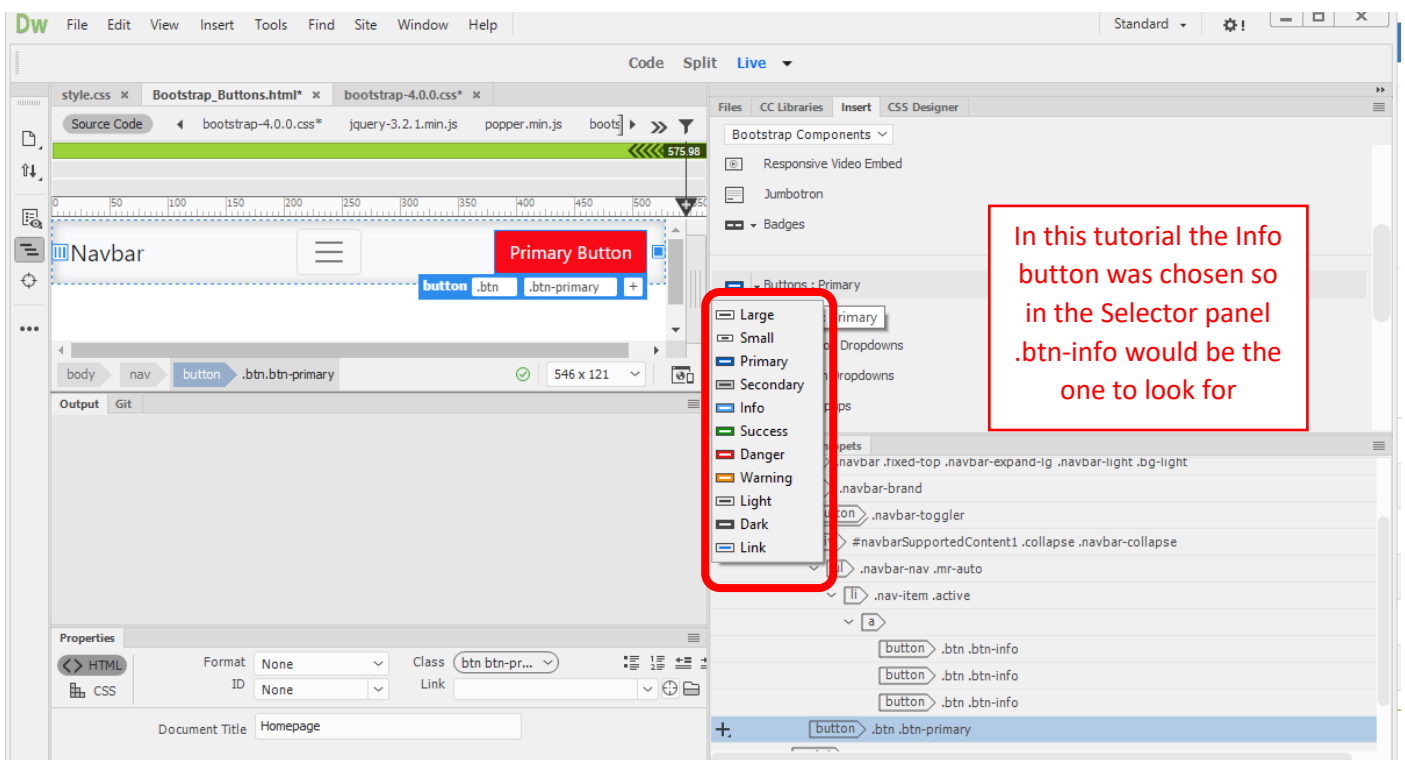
Dw File Edit View Insert Tools Find Site Window Help

Standard

Code Split Live

style.css × Bootstrap_Buttons.html* × bootstrap-4.0.0.css* ×

Source Code bootstrap-4.0.0.css* jquery-3.2.1.min.js popper.min.js boots

575.98

0 50 100 150 200 250 300 350 400 450 500

Navbar

Primary Button

button .btn .btn-primary +

body nav button .btn.btn-primary

546 x 121

Output Git

Properties

<> HTML

CSS

Format None

ID None

Class btn btn-pr...

Link

Document Title Homepage

Files CC Libraries Insert CSS Designer

Bootstrap Components

Responsive Video Embed

Jumbotron

Badges

Buttons : Primary

Primary

Dropdowns

Dropdowns

ps

Large
Small
Primary
Secondary
Info
Success
Danger
Warning
Light
Dark
Link

In this tutorial the Info button was chosen so in the Selector panel .btn-info would be the one to look for

pets

.navbar .fixed-top .navbar-expand-lg .navbar-light .bg-light

.navbar-brand

ton .navbar-toggler

#navbarSupportedContent1 .collapse .navbar-collapse

.navbar-nav .mr-auto

li .nav-item .active

a

button .btn .btn-info

button .btn .btn-info

button .btn .btn-info

button .btn .btn-primary